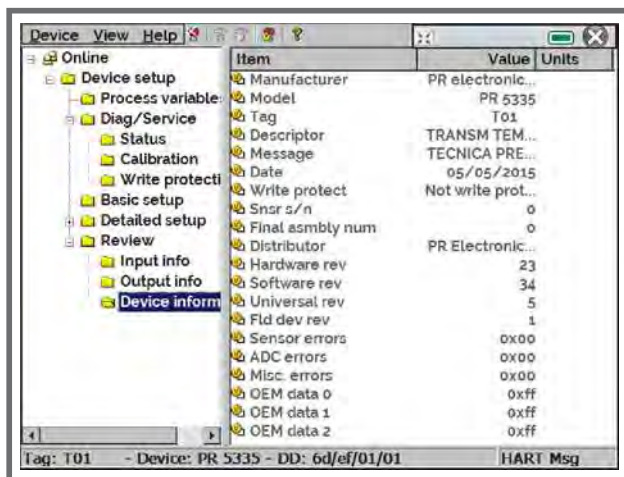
Device View Help

Online
Device setup
Process variable:
Diag/Service
Status
Calibration
Write protecti
Basic setup
Detailed setup
Review
Input info
Output info
Device inform

| Item | Value | Units |
|---|---|---|
| Manufacturer | PR electronic... | |
| Model | PR 5335 | |
| Tag | T01 | |
| Descriptor | TRANSM TEM... | |
| Message | TECNICA PRE... | |
| Date | 05/05/2015 | |
| Write protect | Not write prot... | |
| Snsr s/n | 0 | |
| Final asmbly num | 0 | |
| Distributor | PR Electronic... | |
| Hardware rev | 23 | |
| Software rev | 34 | |
| Universal rev | 5 | |
| Fld dev rev | 1 | |
| Sensor errors | 0x00 | |
| ADC errors | 0x00 | |
| Misc. errors | 0x00 | |
| OEM data 0 | 0xff | |
| OEM data 1 | 0xff | |
| OEM data 2 | 0xff | |

Tag: T01 - Device: PR 5335 - DD: 6d/ef/01/01 HART Msg